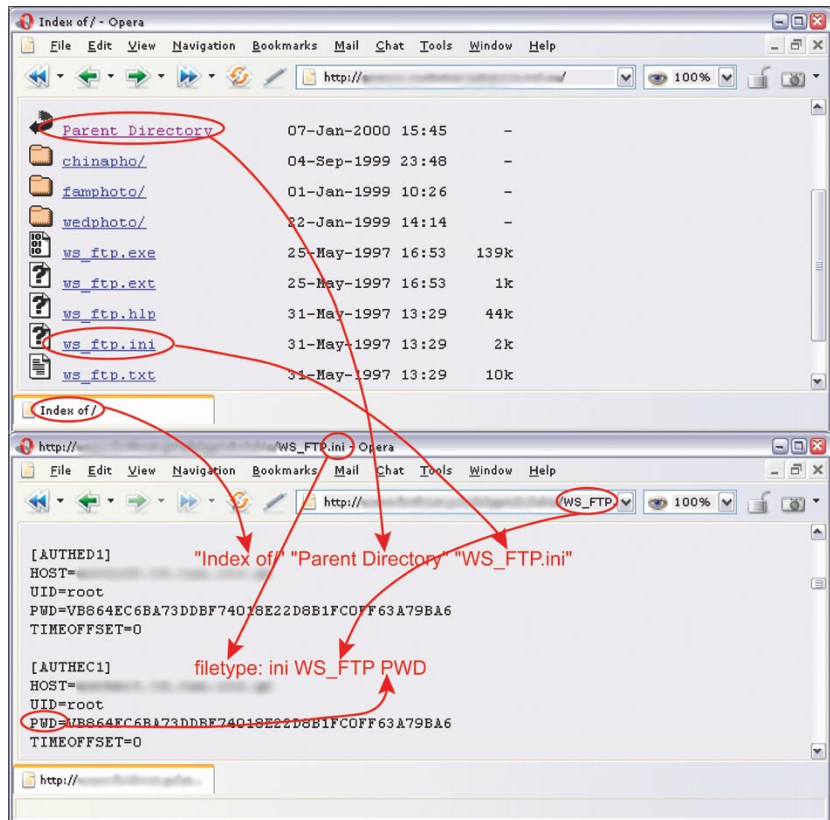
Index of / - Opera

File Edit View Navigation Bookmarks Mail Chat Tools Window Help

http://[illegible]/

100%

| | | |
|---|---|---|
| Parent Directory | 07-Jan-2000 15:45 | - |
| chinapho/ | 04-Sep-1999 23:48 | - |
| famphoto/ | 01-Jan-1999 10:26 | - |
| wedphoto/ | 22-Jan-1999 14:14 | - |
| ws_ftp.exe | 25-May-1997 16:53 | 139k |
| ws_ftp.ext | 25-May-1997 16:53 | 1k |
| ws_ftp.hlp | 31-May-1997 13:29 | 44k |
| ws_ftp.ini | 31-May-1997 13:29 | 2k |
| ws_ftp.txt | 31-May-1997 13:29 | 10k |

Index of /

http://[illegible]/WS_FTP.ini - Opera

File Edit View Navigation Bookmarks Mail Chat Tools Window Help

http://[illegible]

WS_FTP.

100%

[AUTHED1]
HOST=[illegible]
UID=root
PWD=VB864EC6BA73DDBF74018E22D8B1FC0FF63A79BA6
TIMEOFFSET=0

[AUTHEC1]
HOST=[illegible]
UID=root
PWD=VB864EC6BA73DDBF74018E22D8B1FC0FF63A79BA6
TIMEOFFSET=0

"Index of/" "Parent Directory" "WS_FTP.ini"

filetype: ini WS_FTP PWD

http://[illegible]